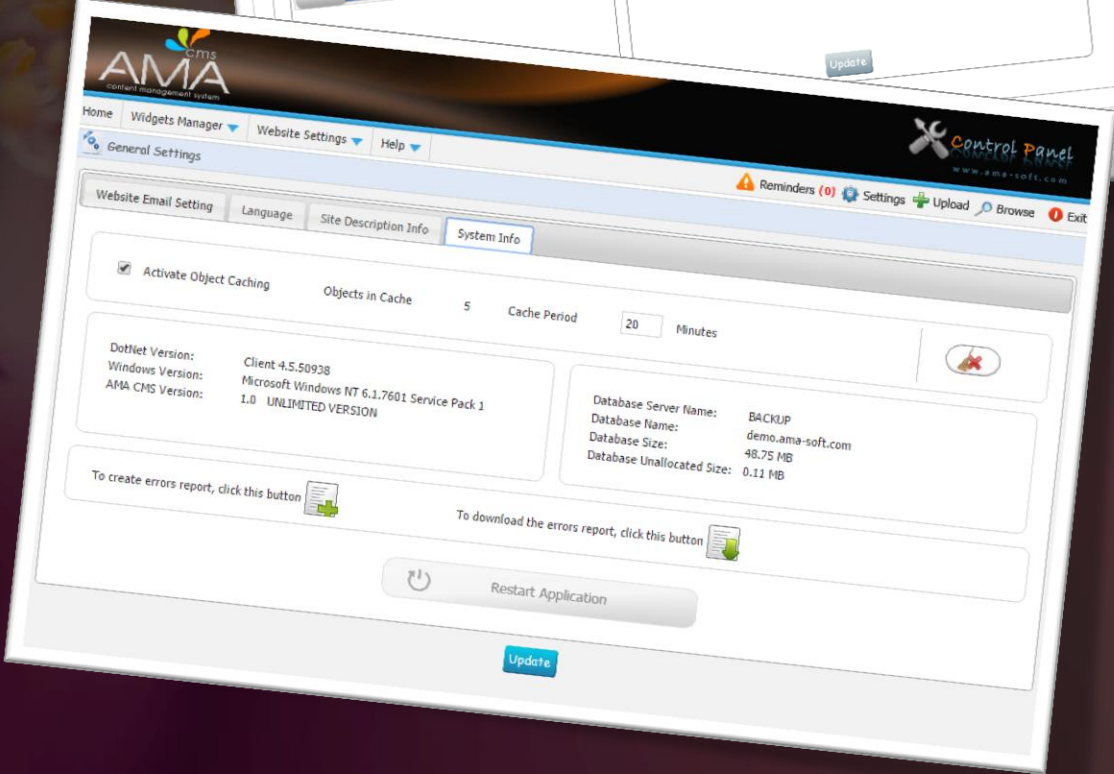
Update

cms
AMA
content management system

Home
Widgets Manager
Website Settings
Help

Control Panel
www.ama-soft.com

General Settings

Reminders (0)
Settings
Upload
Browse
Exit

Website Email Setting
Language
Site Description Info
System Info

Activate Object Caching
Objects in Cache
5
Cache Period
20
Minutes

DotNet Version:
Client 4.5.50938
Windows Version:
Microsoft Windows NT 6.1.7601 Service Pack 1
AMA CMS Version:
1.0 UNLIMITED VERSION

Database Server Name:
BACKUP
Database Name:
demo.ama-soft.com
Database Size:
48.75 MB
Database Unallocated Size:
0.11 MB

To create errors report, click this button

To download the errors report, click this button

Restart Application

Update